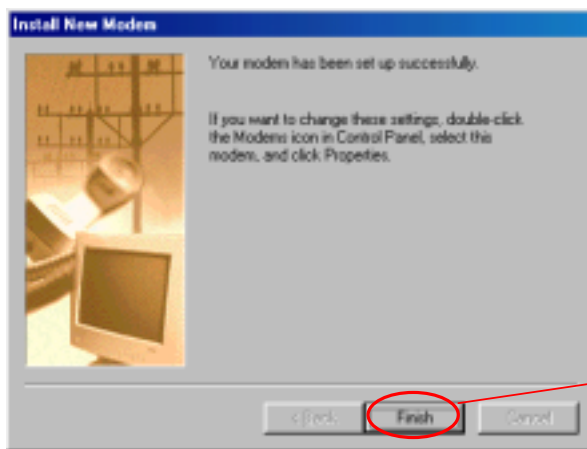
Install New Modem

Your modem has been set up successfully.

If you want to change these settings, double-click the Modems icon in Control Panel, select this modem, and click Properties.

< Back

Finish

Cancel